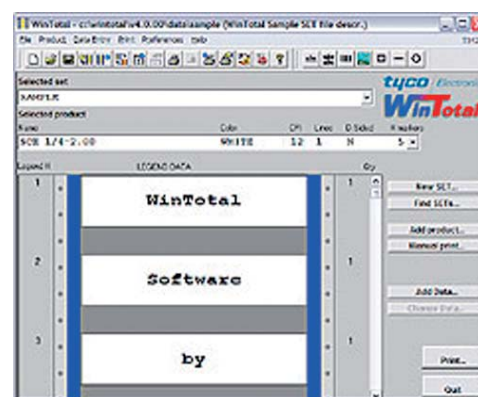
WinTotal - c:\wintotal\v4.0.00\data\sample (WinTotal Sample SET file descr.)

File Product Data Entry Print Preferences Help

Selected set
SAMPLE

tyco Electronics
WinTotal

Selected product

| Name | Color | CPI | Lines | D Sided | # markers |
|---|---|---|---|---|---|
| SCE 1/4-2.00 | WHITE | 12 | 1 | N | 5 |

Legend # LEGEND DATA Qty

1 WinTotal 1

2 Software 1

3 by 1

New SET...
Find SETs...
Add product...
Manual print...
Add Data...
Change Data...
Print...
Quit